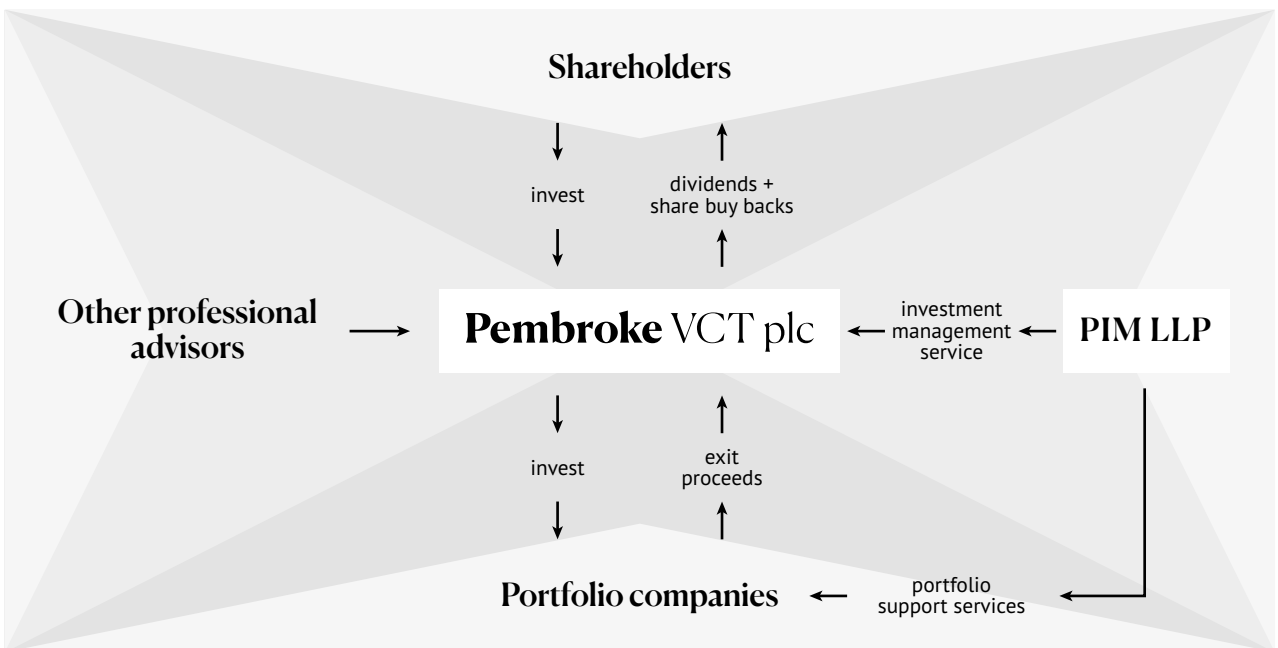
Shareholders

invest

dividends + share buy backs

Other professional advisors

Pembroke VCT plc

investment management service

PIM LLP

invest

exit proceeds

Portfolio companies

portfolio support services